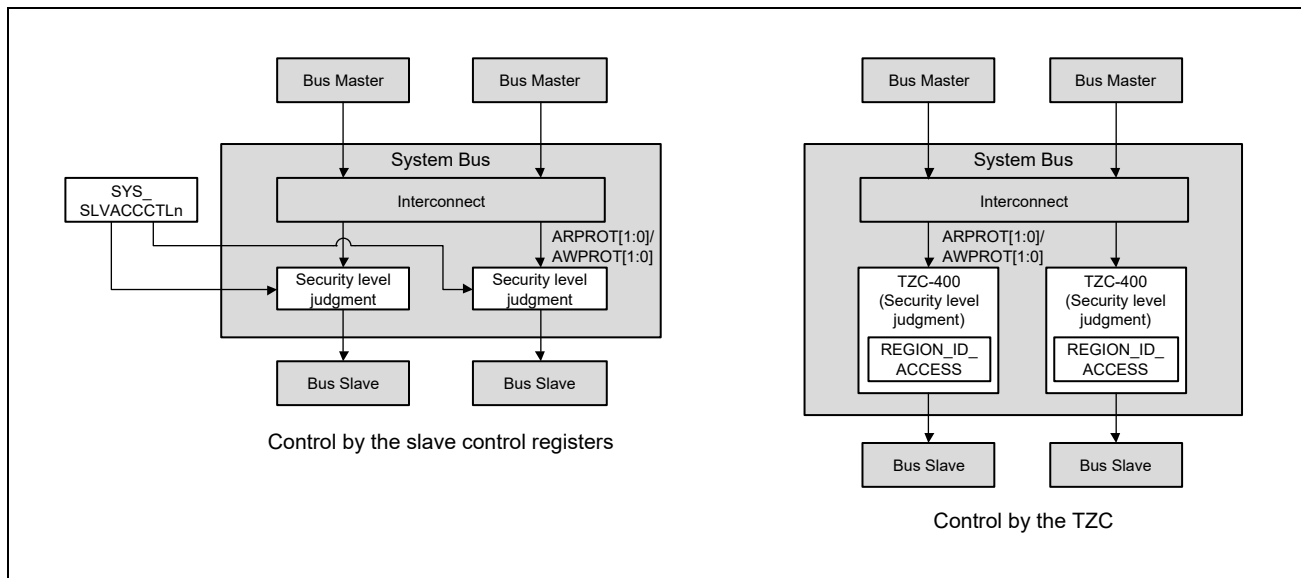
Bus Master

Bus Master

System Bus

SYS_ SLVACCCTLn

Interconnect

ARPROT[1:0]/ AWPROT[1:0]

Security level judgment

Security level judgment

Bus Slave

Bus Slave

Control by the slave control registers

Bus Master

Bus Master

System Bus

Interconnect

ARPROT[1:0]/ AWPROT[1:0]

TZC-400 (Security level judgment)

REGION_ID_ ACCESS

TZC-400 (Security level judgment)

REGION_ID_ ACCESS

Bus Slave

Bus Slave

Control by the TZC